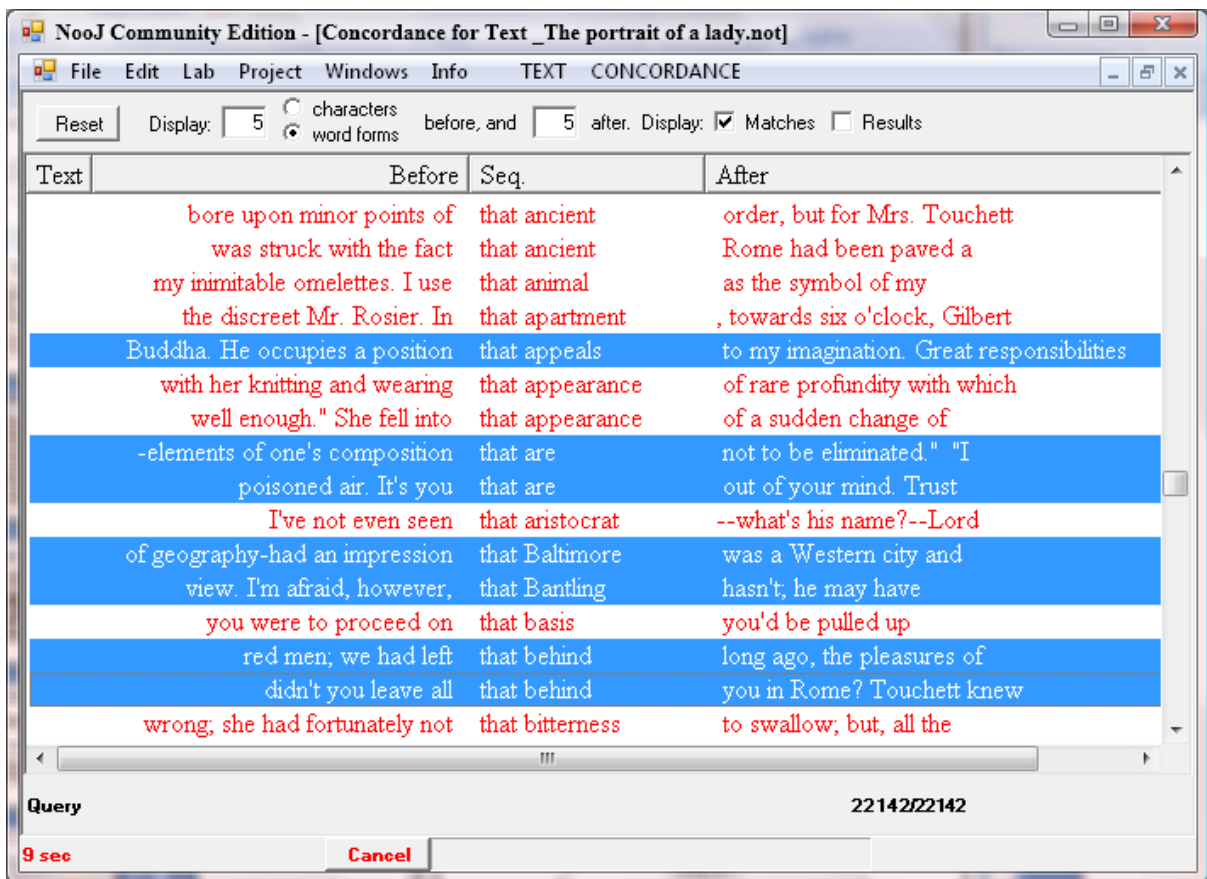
NooJ Community Edition - [Concordance for Text _The portrait of a lady.not]

File Edit Lab Project Windows Info TEXT CONCORDANCE

Reset Display: 5 characters word forms before, and 5 after. Display: Matches Results

| Text | Before | Seq. | After |
|---|---|---|---|
| | bore upon minor points of | that ancient | order, but for Mrs. Touchett |
| | was struck with the fact | that ancient | Rome had been paved a |
| | my inimitable omelettes. I use | that animal | as the symbol of my |
| | the discreet Mr. Rosier. In | that apartment | , towards six o'clock, Gilbert |
| | Buddha. He occupies a position | that appeals | to my imagination. Great responsibilities |
| | with her knitting and wearing | that appearance | of rare profundity with which |
| | well enough." She fell into | that appearance | of a sudden change of |
| | -elements of one's composition | that are | not to be eliminated." "I |
| | poisoned air. It's you | that are | out of your mind. Trust |
| | I've not even seen | that aristocrat | --what's his name?--Lord |
| | of geography-had an impression | that Baltimore | was a Western city and |
| | view. I'm afraid, however, | that Bantling | hasn't; he may have |
| | you were to proceed on | that basis | you'd be pulled up |
| | red men; we had left | that behind | long ago, the pleasures of |
| | didn't you leave all | that behind | you in Rome? Touchett knew |
| | wrong; she had fortunately not | that bitterness | to swallow; but, all the |

Query 22142/22142

9 sec Cancel